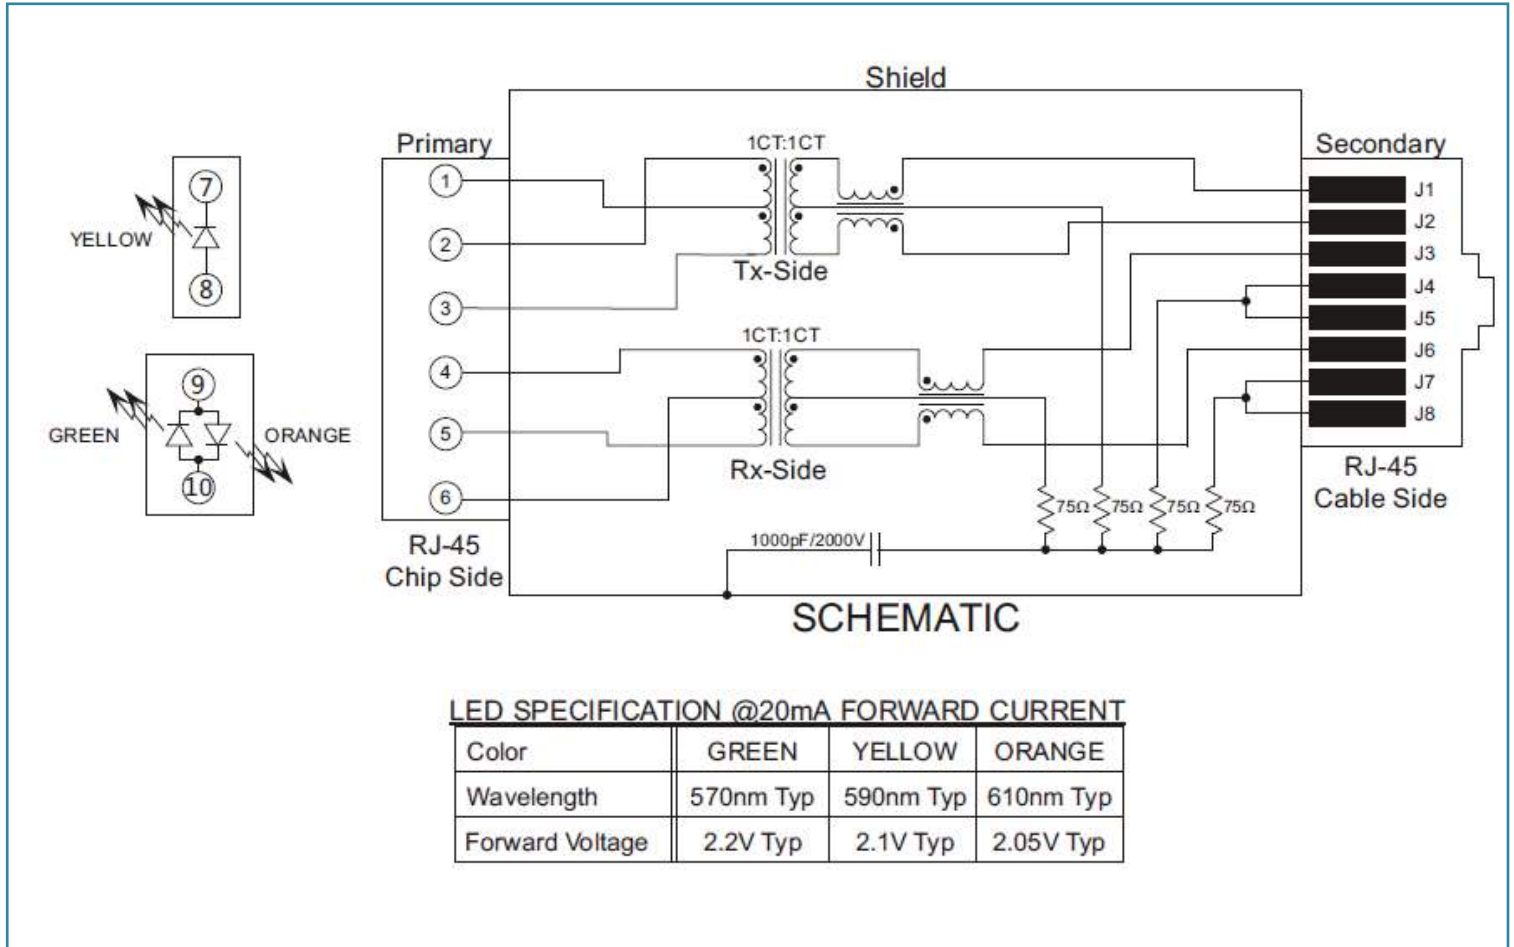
7
YELLOW
8

9
GREEN
ORANGE
10

Shield
Primary
Secondary
1CT:1CT
1
2
3
Tx-Side
1CT:1CT
4
5
6
Rx-Side
J1
J2
J3
J4
J5
J6
J7
J8
RJ-45
Cable Side
75Ω
75Ω
75Ω
75Ω
1000pF/2000V
RJ-45
Chip Side

SCHEMATIC

LED SPECIFICATION @20mA FORWARD CURRENT

| Color | GREEN | YELLOW | ORANGE |
|---|---|---|---|
| Wavelength | 570nm Typ | 590nm Typ | 610nm Typ |
| Forward Voltage | 2.2V Typ | 2.1V Typ | 2.05V Typ |